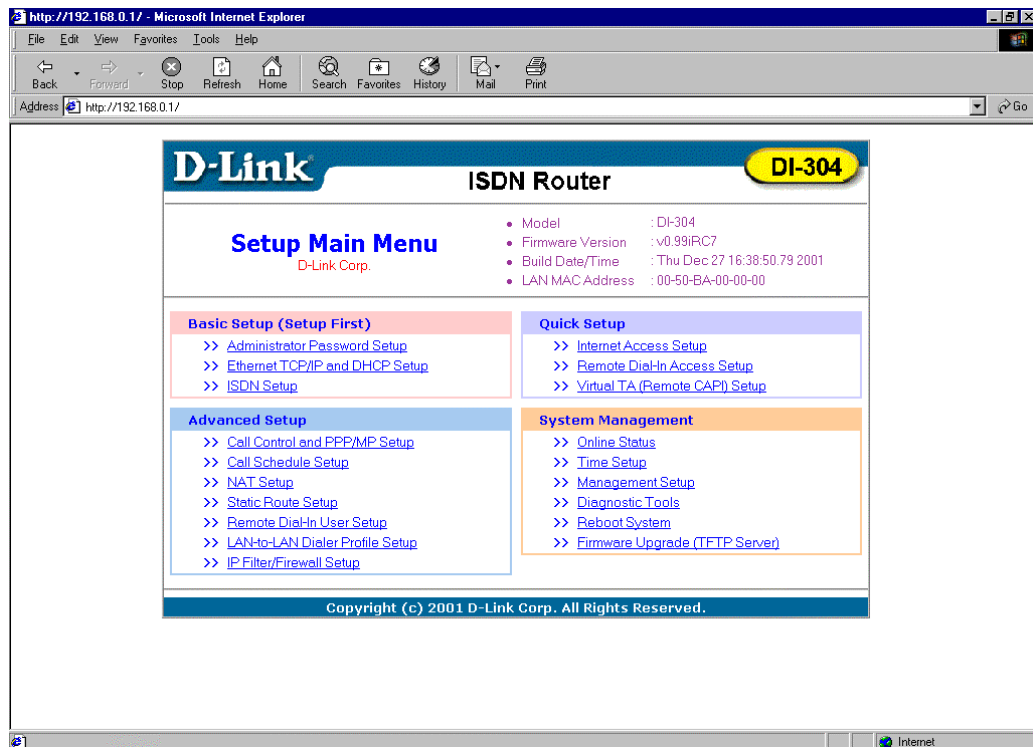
http://192.168.0.1/ - Microsoft Internet Explorer

File Edit View Favorites Tools Help

Back Forward Stop Refresh Home Search Favorites History Mail Print

Address http://192.168.0.1/ Go

D-Link

ISDN Router

DI-304

Setup Main Menu
D-Link Corp.

• Model : DI-304
• Firmware Version : v0.99iRC7
• Build Date/Time : Thu Dec 27 16:38:50.79 2001
• LAN MAC Address : 00-50-BA-00-00-00

Basic Setup (Setup First)
>> Administrator Password Setup
>> Ethernet TCP/IP and DHCP Setup
>> ISDN Setup

Quick Setup
>> Internet Access Setup
>> Remote Dial-In Access Setup
>> Virtual TA (Remote CAPI) Setup

Advanced Setup
>> Call Control and PPP/MP Setup
>> Call Schedule Setup
>> NAT Setup
>> Static Route Setup
>> Remote Dial-In User Setup
>> LAN-to-LAN Dialer Profile Setup
>> IP Filter/Firewall Setup

System Management
>> Online Status
>> Time Setup
>> Management Setup
>> Diagnostic Tools
>> Reboot System
>> Firmware Upgrade (TFTP Server)

Copyright (c) 2001 D-Link Corp. All Rights Reserved.

Internet